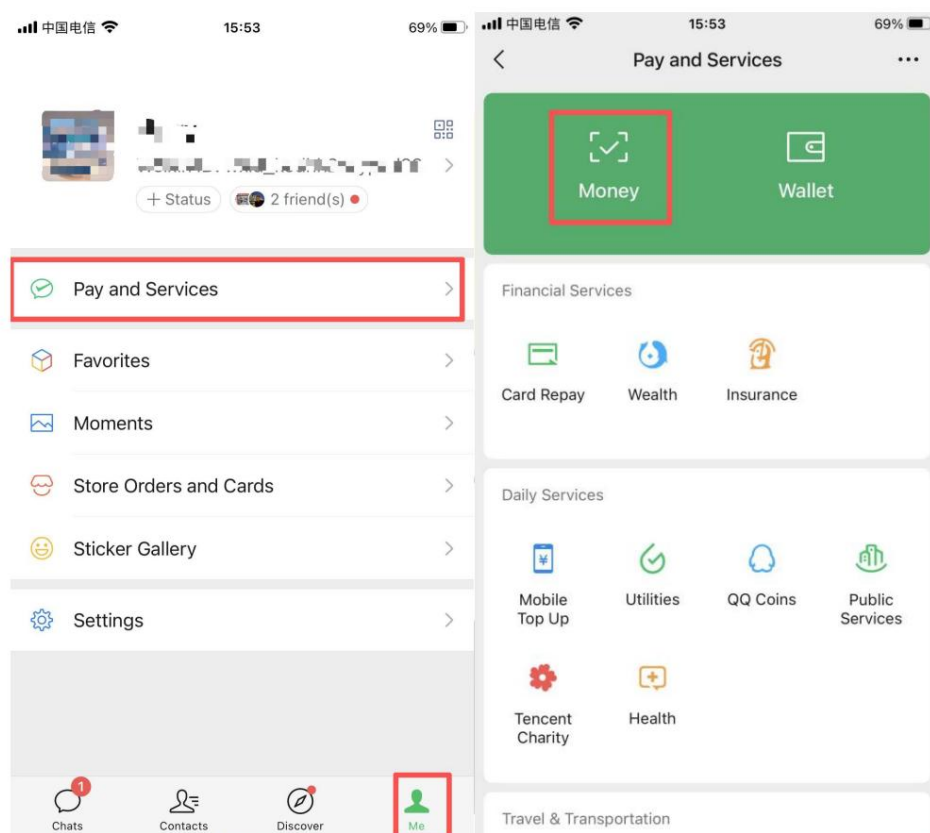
中国电信 15:53 69%

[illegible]
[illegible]
+ Status 2 friend(s)

Pay and Services
Favorites
Moments
Store Orders and Cards
Sticker Gallery
Settings

1
Chats Contacts Discover Me

中国电信 15:53 69%

Pay and Services

Money
Wallet

Financial Services
Card Repay
Wealth
Insurance

Daily Services
Mobile Top Up
Utilities
QQ Coins
Public Services
Tencent Charity
Health

Travel & Transportation